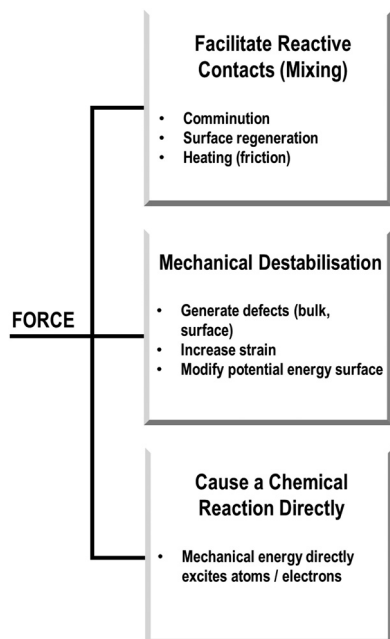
FORCE

Facilitate Reactive Contacts (Mixing)

- Comminution
- Surface regeneration
- Heating (friction)

Mechanical Destabilisation

- Generate defects (bulk, surface)
- Increase strain
- Modify potential energy surface

Cause a Chemical Reaction Directly

- Mechanical energy directly excites atoms / electrons